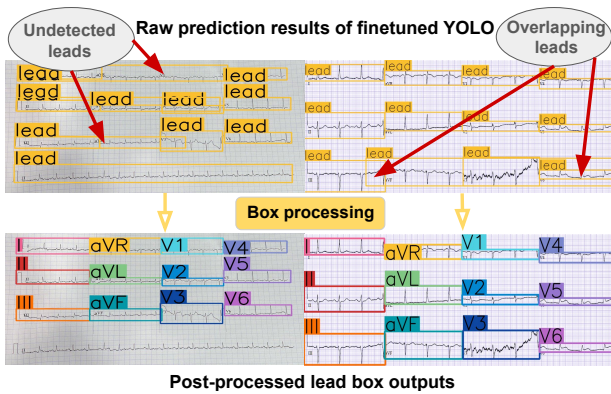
Undetected leads

Raw prediction results of finetuned YOLO

Overlapping leads

lead lead lead lead lead lead lead lead lead lead lead

lead lead lead lead lead lead lead lead lead lead lead lead

Box processing

I aVR V1 V4
II aVL V2 V5
III aVF V3 V6

I aVR V1 V4
II aVL V2 V5
III aVF V3 V6

Post-processed lead box outputs